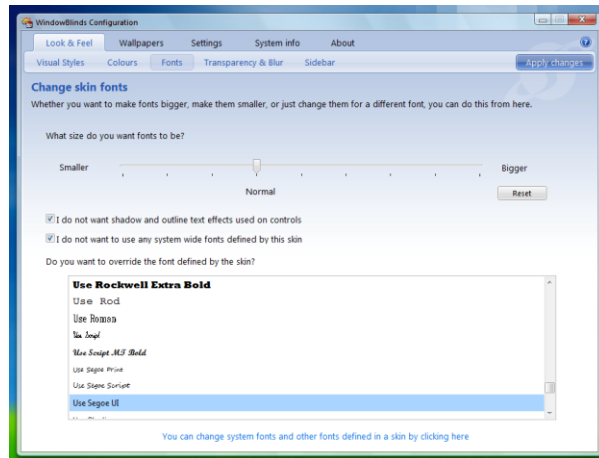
WindowBlinds Configuration

Look & Feel | Wallpapers | Settings | System info | About

Visual Styles | Colours | Fonts | Transparency & Blur | Sidebar

Apply changes

Change skin fonts

Whether you want to make fonts bigger, make them smaller, or just change them for a different font, you can do this from here.

What size do you want fonts to be?

Smaller

Bigger

Normal

Reset

I do not want shadow and outline text effects used on controls

I do not want to use any system wide fonts defined by this skin

Do you want to override the font defined by the skin?

Use Rockwell Extra Bold
Use Rod
Use Roman
Use Script
Use Script MT Bold
Use Segoe Print
Use Segoe Script
Use Segoe UI
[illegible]

You can change system fonts and other fonts defined in a skin by clicking here